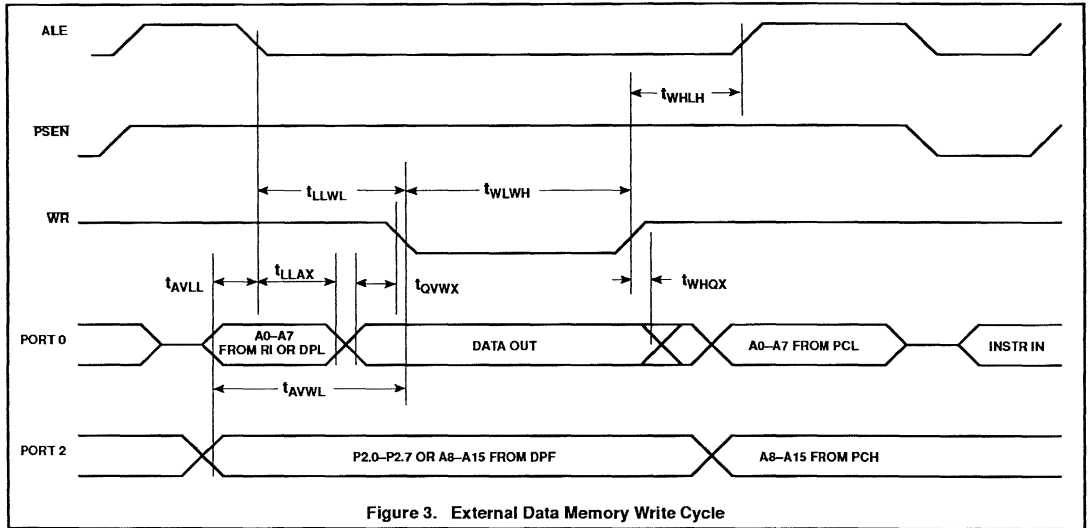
ALE

$t_{WHLH}$

PSEN

$t_{LLWL}$

$t_{WLWH}$

WR

$t_{AVLL}$

$t_{LLAX}$

$t_{QVWX}$

$t_{WHQX}$

PORT 0

A0–A7 FROM RI OR DPL

DATA OUT

A0–A7 FROM PCL

INSTR IN

$t_{AVWL}$

PORT 2

P2.0–P2.7 OR A8–A15 FROM DPF

A8–A15 FROM PCH

Figure 3. External Data Memory Write Cycle